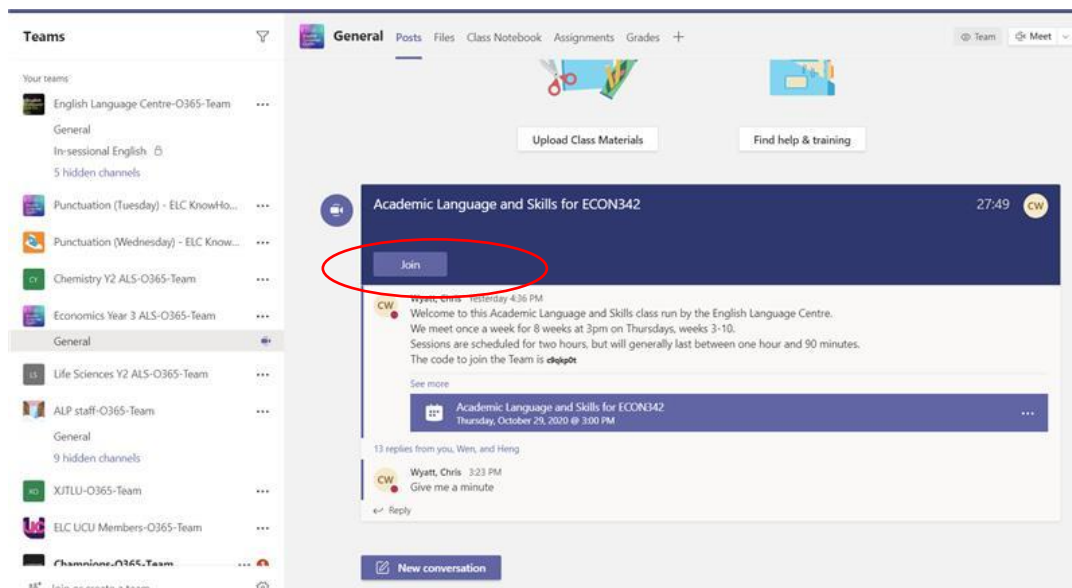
Teams

Your teams

English Language Centre-O365-Team ···

General

In-sessional English

5 hidden channels

Punctuation (Tuesday) - ELC KnowHo... ···

Punctuation (Wednesday) - ELC Know... ···

CY Chemistry Y2 ALS-O365-Team ···

Economics Year 3 ALS-O365-Team ···

General

LS Life Sciences Y2 ALS-O365-Team ···

ALP staff-O365-Team ···

General

9 hidden channels

XO XJTLU-O365-Team ···

ELC UCU Members-O365-Team ···

Champions-O365-Team ···

Join or create a team

General Posts Files Class Notebook Assignments Grades +

Team Meet

Upload Class Materials

Find help & training

Academic Language and Skills for ECON342 27:49 CW

Join

CW Wyatt, Chris Yesterday 4:36 PM
Welcome to this Academic Language and Skills class run by the English Language Centre.
We meet once a week for 8 weeks at 3pm on Thursdays, weeks 3-10.
Sessions are scheduled for two hours, but will generally last between one hour and 90 minutes.
The code to join the Team is c8qkp0t

See more

Academic Language and Skills for ECON342
Thursday, October 29, 2020 @ 3:00 PM ···

13 replies from you, Wen, and Heng

CW Wyatt, Chris 3:23 PM
Give me a minute

Reply

New conversation